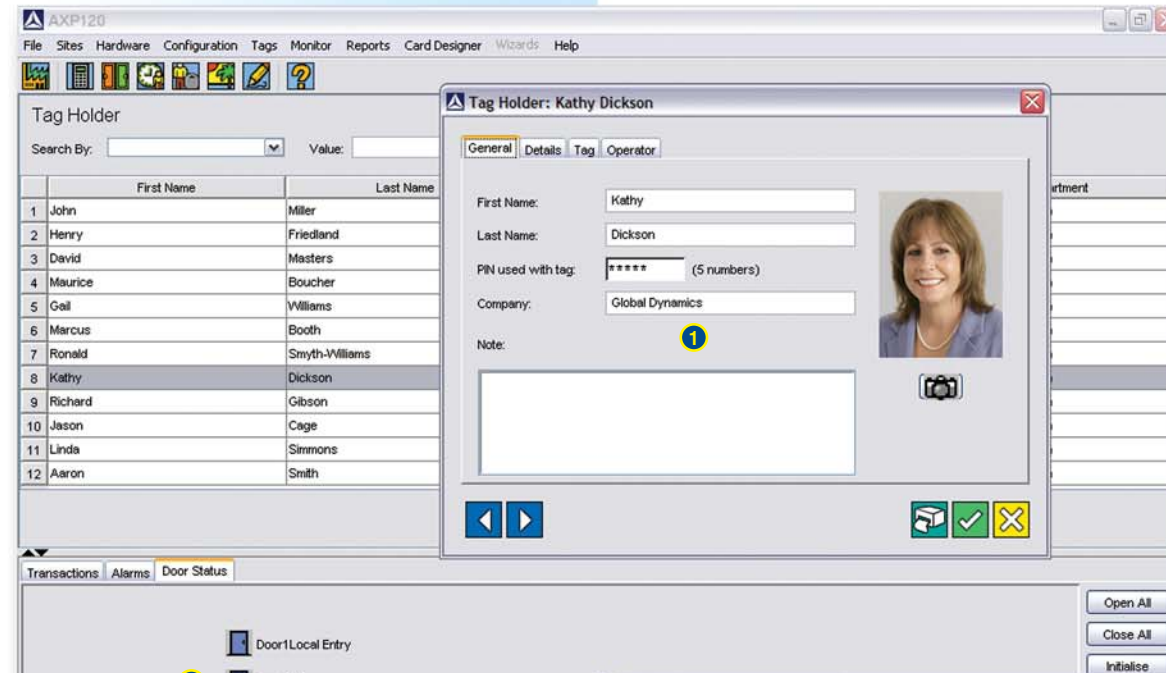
AXP120

File Sites Hardware Configuration Tags Monitor Reports Card Designer Wizards Help

Tag Holder

Search By: Value:

| | First Name | Last Name | artment |
|---|---|---|---|
| 1 | John | Miller | |
| 2 | Henry | Friedland | |
| 3 | David | Masters | |
| 4 | Maurice | Boucher | |
| 5 | Gail | Williams | |
| 6 | Marcus | Booth | |
| 7 | Ronald | Smyth-Williams | |
| 8 | Kathy | Dickson | |
| 9 | Richard | Gibson | |
| 10 | Jason | Cage | |
| 11 | Linda | Simmons | |
| 12 | Aaron | Smith | |

Tag Holder: Kathy Dickson

General Details Tag Operator

First Name: Kathy

Last Name: Dickson

PIN used with tag: ***** (5 numbers)

Company: Global Dynamics

Note:

1

Transactions Alarms Door Status

Door1Local Entry

Open All

Close All

Initialise